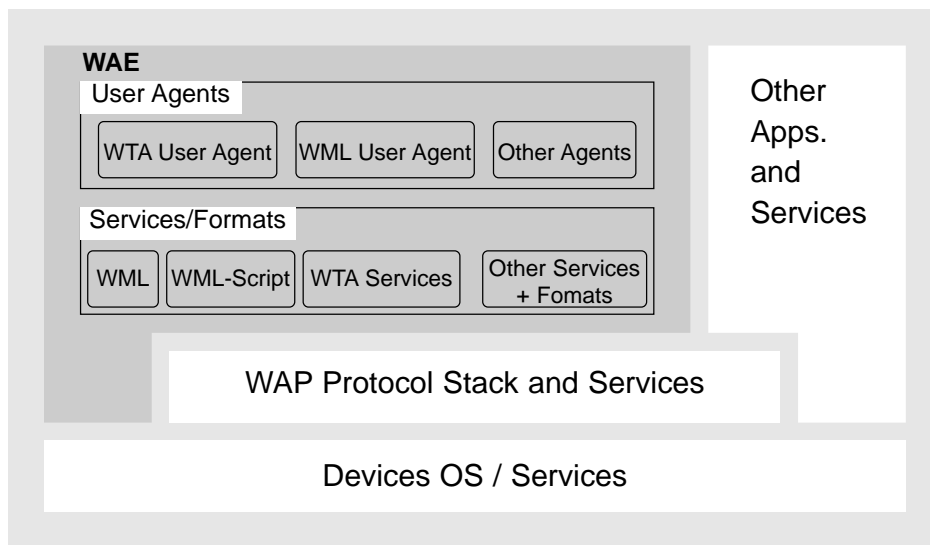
WAE

User Agents

WTA User Agent

WML User Agent

Other Agents

Services/Formats

WML

WML-Script

WTA Services

Other Services + Fomats

Other Apps. and Services

WAP Protocol Stack and Services

Devices OS / Services